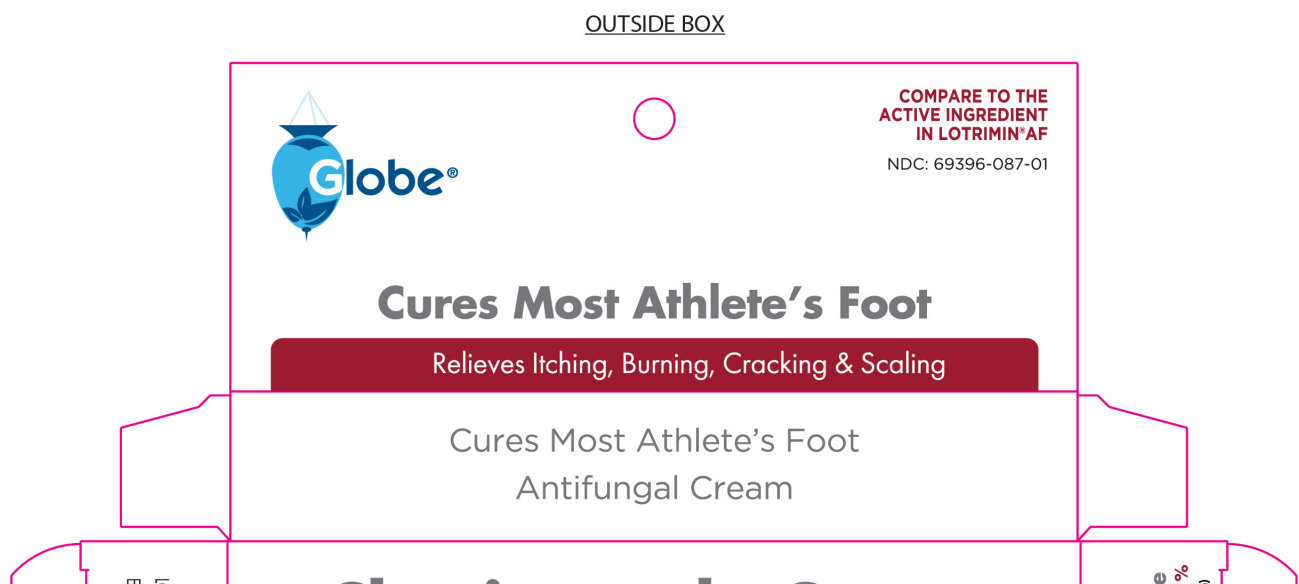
OUTSIDE BOX

Globe®

COMPARE TO THE ACTIVE INGREDIENT IN LOTRIMIN®AF

NDC: 69396-087-01

Cures Most Athlete's Foot

Relieves Itching, Burning, Cracking & Scaling

Cures Most Athlete's Foot
Antifungal Cream

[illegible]